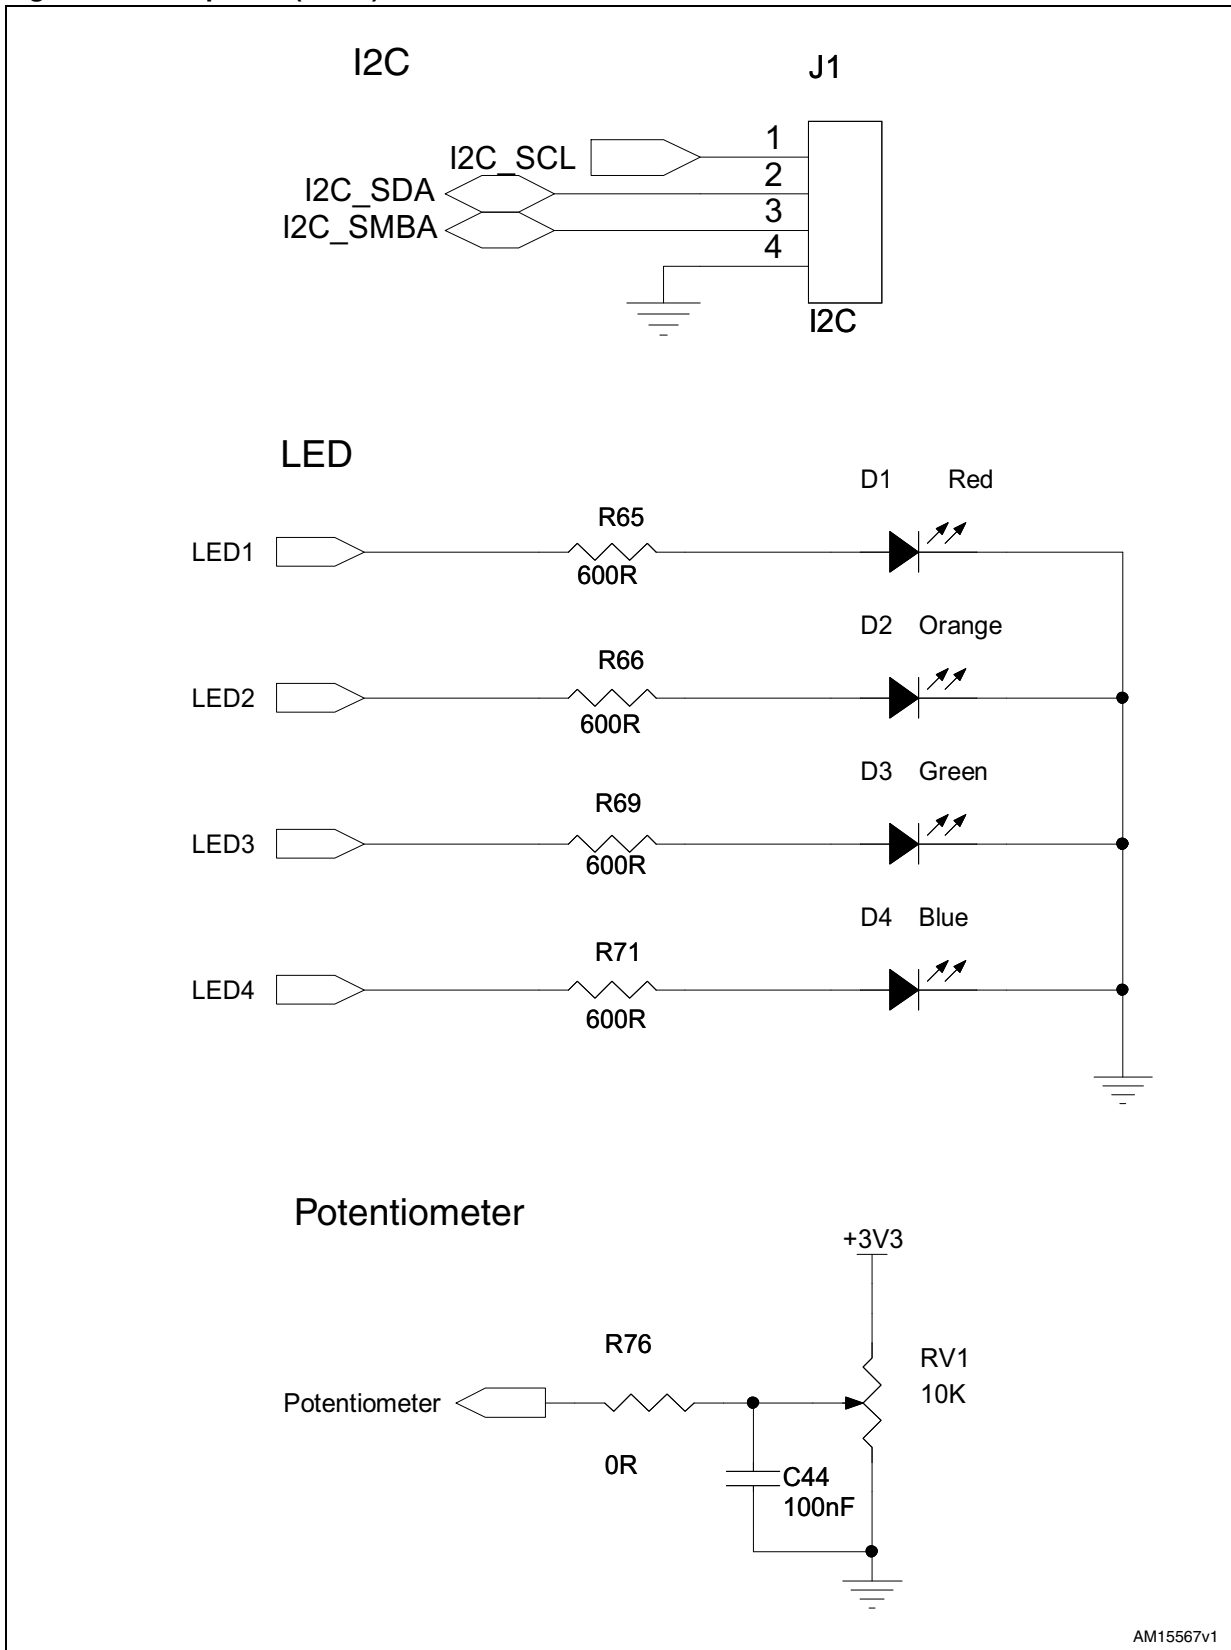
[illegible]

I2C

J1

I2C_SCL
I2C_SDA
I2C_SMBA

1
2
3
4

I2C

LED

D1 Red
R65
LED1
600R

D2 Orange
R66
LED2
600R

D3 Green
R69
LED3
600R

D4 Blue
R71
LED4
600R

Potentiometer

+3V3

R76
RV1
10K
Potentiometer
0R
C44
100nF

AM15567v1